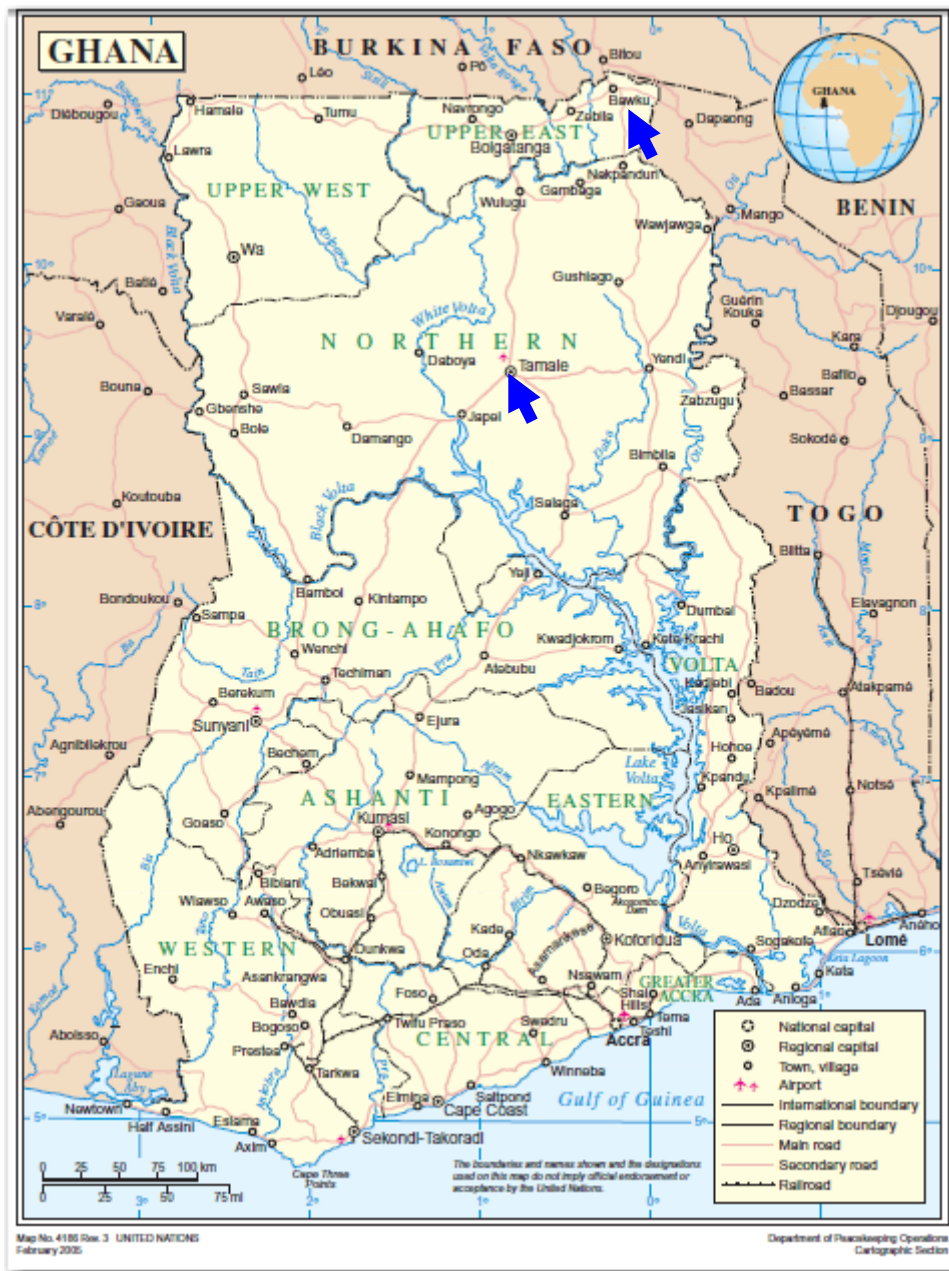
GHANA

BURKINA FASO

GHANA

BENIN

TOGO

CÔTE D'IVOIRE

UPPER EAST
UPPER WEST
NORTHERN
BRONG-AHAFO
VOLTA
ASHANTI
EASTERN
WESTERN
CENTRAL
GREATER ACCRA

Léo
Pô
Bitou
Diébougou
Hamale
Tumu
Navrongo
Zebila
Bawku
Dapaong
Lawra
Bolgatanga
Nakpanduri
Gambaga
Gaoua
Wulugu
Mango
Wawjawga
Wa
Batié
Gushiago
Guérin Kouka
Djougou
Varalé
White Volta
Kara
Daboya
Tamale
Yendi
Bafilo
Bouna
Sawla
Bassar
Gbenshe
Zabzugu
Bole
Jepel
Damango
Sokodé
Bimbila
Koutouba
Black Volta
Salaga
Yeji
Bamboi
Kintampo
Blitta
Bondoukou
Sampa
Dumbai
Elavagnon
Wenchi
Kwadjokrom
Kete Krachi
Techiman
Atebubu
Berekum
Kadjebi
Badou
Atakpamé
Sunyani
Ejura
Jasikan
Agnibilekrou
Bechem
Hohoe
Apéyémé
Mampong
Lake Volta
Kpandu
Abengourou
Kpalimé
Notsé
Goaso
Kumasi
Agogo
Konongo
Ho
Adriembra
Nkawkaw
Anyirawasi
Tsévié
Bibiani
Bekwai
Wiawso
Awaso
Bogoro
Obuasi
Kade
Koforidua
Dzodze
Aflao
Lomé
Aného
Enchi
Dunkwa
Oda
Sogakofe
Asankrangwa
Nsawam
Keta
Bawdia
Foso
Shai Hills
Tema
Ada
Anloga
Bogoso
Twifu Praso
Swedru
Tashi
Aboisso
Prestea
Accra
Tarkwa
Winneba
Saltpond
Elmina
Cape Coast
Gulf of Guinea
Newtown
Half Assini
Esiama
Axim
Sekondi-Takoradi
Cape Three Points

National capital
Regional capital
Town, village
Airport
International boundary
Regional boundary
Main road
Secondary road
Railroad

The boundaries and names shown and the designations used on this map do not imply official endorsement or acceptance by the United Nations.

0 25 50 75 100 km
0 25 50 75 mi

Map No. 4186 Rev. 3 UNITED NATIONS
February 2005

Department of Peacekeeping Operations
Cartographic Section